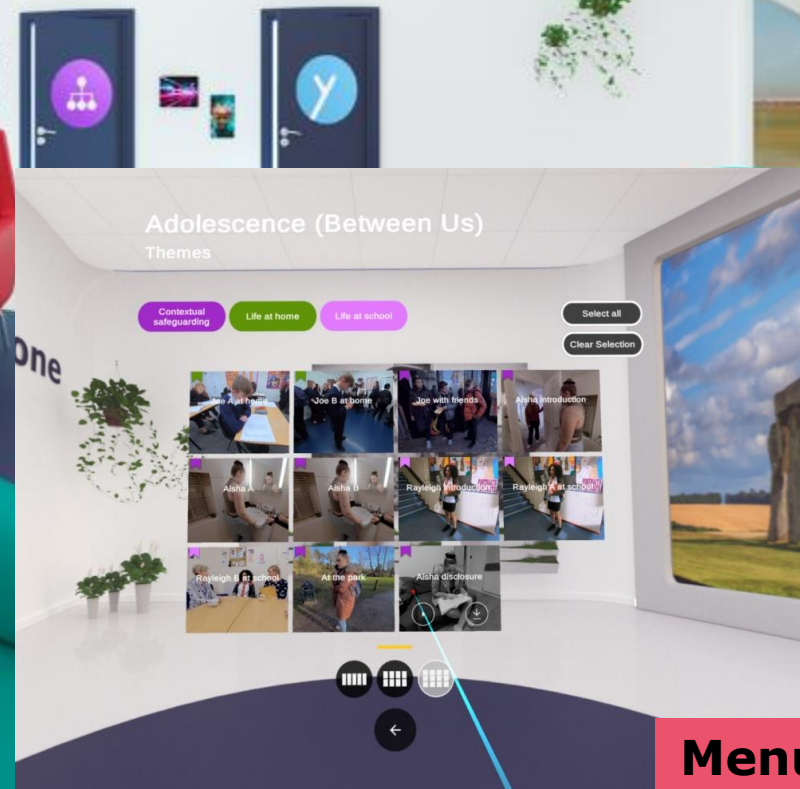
Adolescence (Between Us)
Themes

Contextual safeguarding

Life at home

Life at school

Select all

Clear Selection

one

Joe A at home

Joe B at home

Joe with friends

Aisha introduction

Aisha A

Aisha B

Rayleigh introduction

Rayleigh A at school

Rayleigh B at school

At the park

Aisha disclosure

Menu